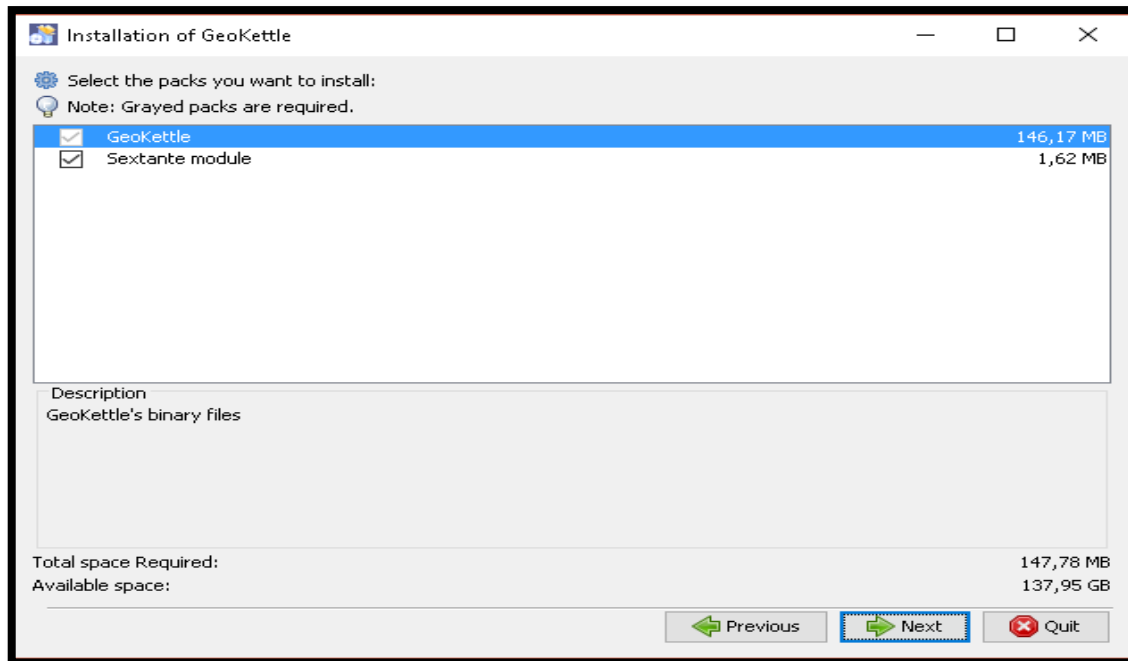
Installation of GeoKettle

Select the packs you want to install:
Note: Grayed packs are required.

| | | |
|---|---|---|
| ☑ | GeoKettle | 146,17 MB |
| ☑ | Sextante module | 1,62 MB |

Description
GeoKettle's binary files

Total space Required: 147,78 MB
Available space: 137,95 GB

Previous Next Quit